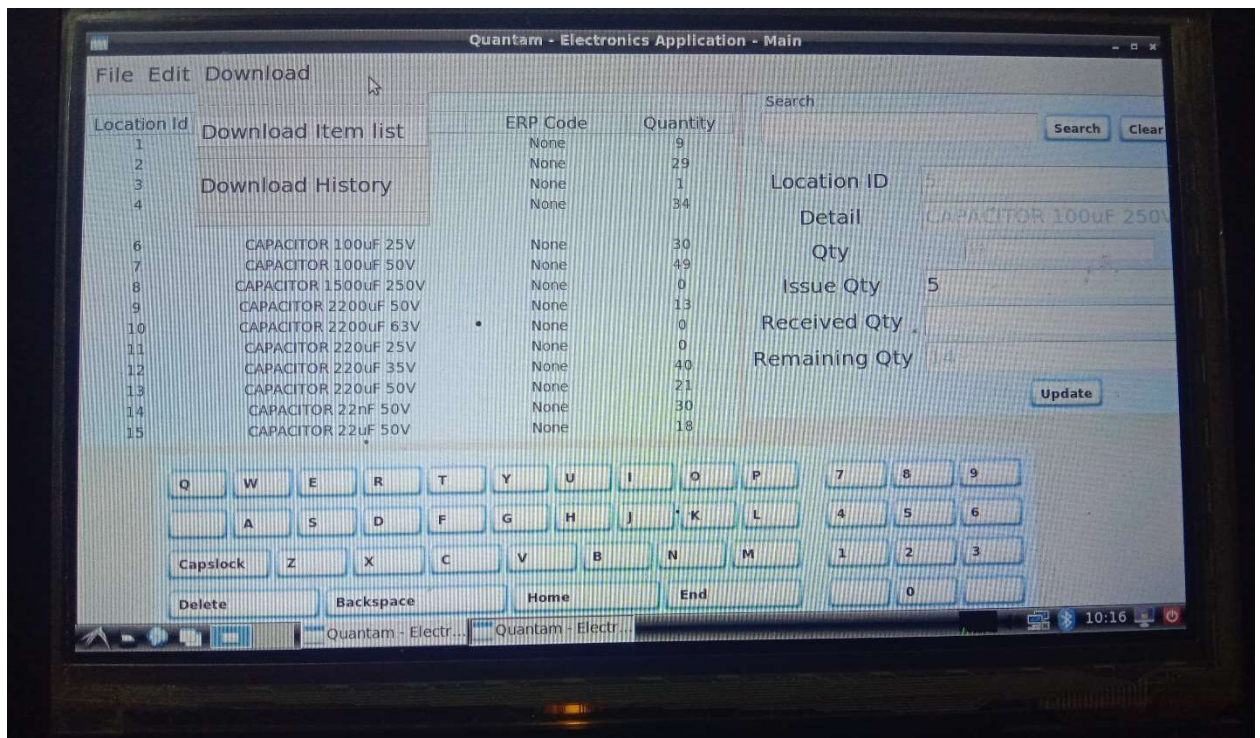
Quantam - Electronics Application - Main

File Edit Download

Download Item list

Download History

| Location Id | | ERP Code | Quantity |
|---|---|---|---|
| 1 | | None | 9 |
| 2 | | None | 29 |
| 3 | | None | 1 |
| 4 | | None | 34 |
| 6 | CAPACITOR 100uF 25V | None | 30 |
| 7 | CAPACITOR 100uF 50V | None | 49 |
| 8 | CAPACITOR 1500uF 250V | None | 0 |
| 9 | CAPACITOR 2200uF 50V | None | 13 |
| 10 | CAPACITOR 2200uF 63V | None | 0 |
| 11 | CAPACITOR 220uF 25V | None | 0 |
| 12 | CAPACITOR 220uF 35V | None | 40 |
| 13 | CAPACITOR 220uF 50V | None | 21 |
| 14 | CAPACITOR 22nF 50V | None | 30 |
| 15 | CAPACITOR 22uF 50V | None | 18 |

Search

Search Clear

Location ID 5

Detail CAPACITOR 100uF 250V

Qty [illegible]

Issue Qty 5

Received Qty

Remaining Qty 14

Update

Q W E R T Y U I O P 7 8 9

A S D F G H J K L 4 5 6

Capslock Z X C V B N M 1 2 3

Delete Backspace Home End 0

Quantam - Electr... Quantam - Electr... 10:16